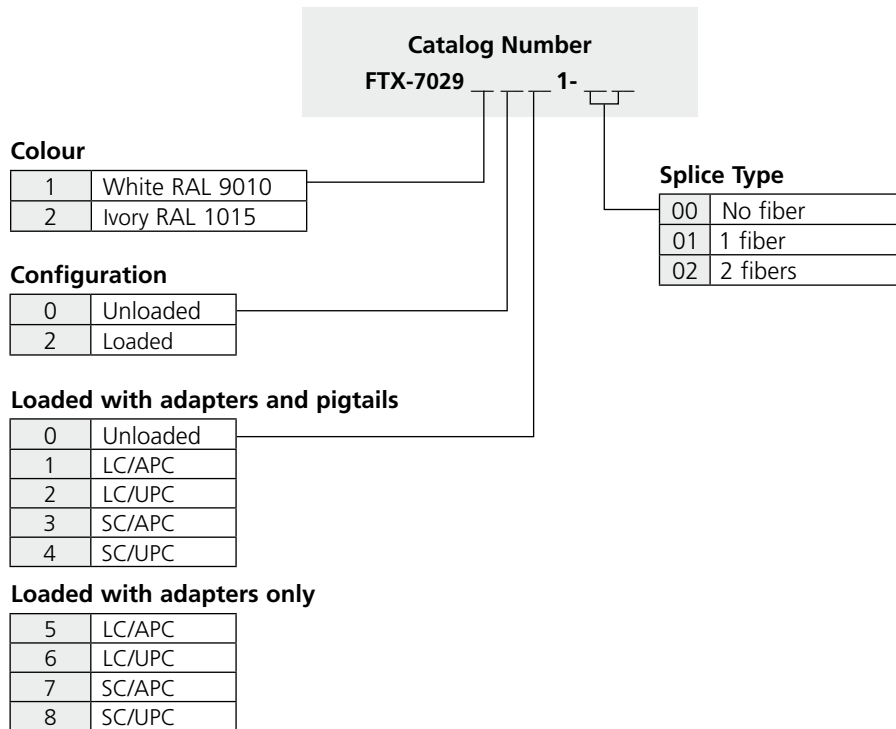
Catalog Number
FTX-7029 _ _ _ 1- _ _

Colour

| 1 | White RAL 9010 |
|---|---|
| 2 | Ivory RAL 1015 |

Configuration

| 0 | Unloaded |
|---|---|
| 2 | Loaded |

Loaded with adapters and pigtails

| 0 | Unloaded |
|---|---|
| 1 | LC/APC |
| 2 | LC/UPC |
| 3 | SC/APC |
| 4 | SC/UPC |

Loaded with adapters only

| 5 | LC/APC |
|---|---|
| 6 | LC/UPC |
| 7 | SC/APC |
| 8 | SC/UPC |

Splice Type

| 00 | No fiber |
|---|---|
| 01 | 1 fiber |
| 02 | 2 fibers |